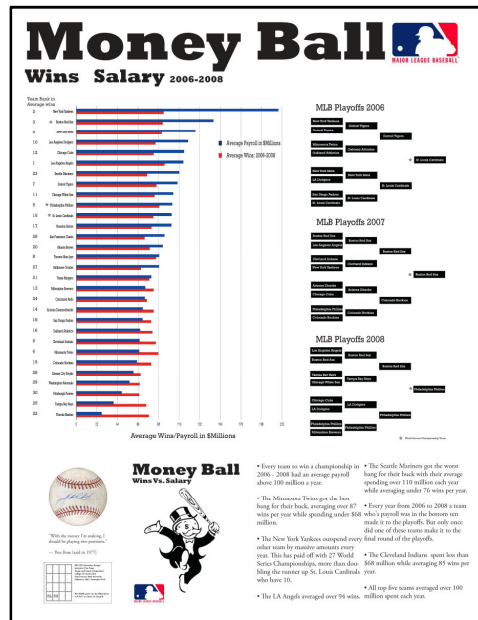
Money Ball

MAJOR LEAGUE BASEBALL

Wins Salary 2006-2008

Team Rank in Average wins

Average Payroll in $Millions

Average Wins: 2006-2008

New York Yankees
Boston Red Sox
Los Angeles Angels
Chicago Cubs
Los Angeles Dodgers
Seattle Mariners
Detroit Tigers
Chicago White Sox
Philadelphia Phillies
St. Louis Cardinals
Houston Astros
San Francisco Giants
Atlanta Braves
Toronto Blue Jays
Baltimore Orioles
Texas Rangers
Milwaukee Brewers
Cincinnati Reds
Arizona Diamondbacks
San Diego Padres
Oakland Athletics
Cleveland Indians
Minnesota Twins
Colorado Rockies
Kansas City Royals
Washington Nationals
Pittsburgh Pirates
Tampa Bay Rays
Florida Marlins

Average Wins/Payroll in $Millions

MLB Playoffs 2006

MLB Playoffs 2007

MLB Playoffs 2008

Money Ball
Wins Vs. Salary

"With the money I'm making, I should be playing two positions." — Pete Rose (said in 1977)

• Every team to win a championship in 2006 - 2008 had an average payroll above 100 million a year.

• The Minnesota Twins got the best bang for their buck, averaging over 87 wins per year while spending under $68 million.

• The New York Yankees outspend every other team by massive amounts every year. This has paid off with 27 World Series Championships, more than doubling the runner up St. Louis Cardinals who have 10.

• The LA Angels averaged over 94 wins.

• The Seattle Mariners got the worst bang for their buck with their average spending over 110 million each year while averaging under 76 wins per year.

• Every year from 2006 to 2008 a team who's payroll was in the bottom ten made it to the playoffs. But only once did one of these teams make it to the final round of the playoffs.

• The Cleveland Indians spent less than $68 million while averaging 85 wins per year.

• All top five teams averaged over 100 million spent each year.